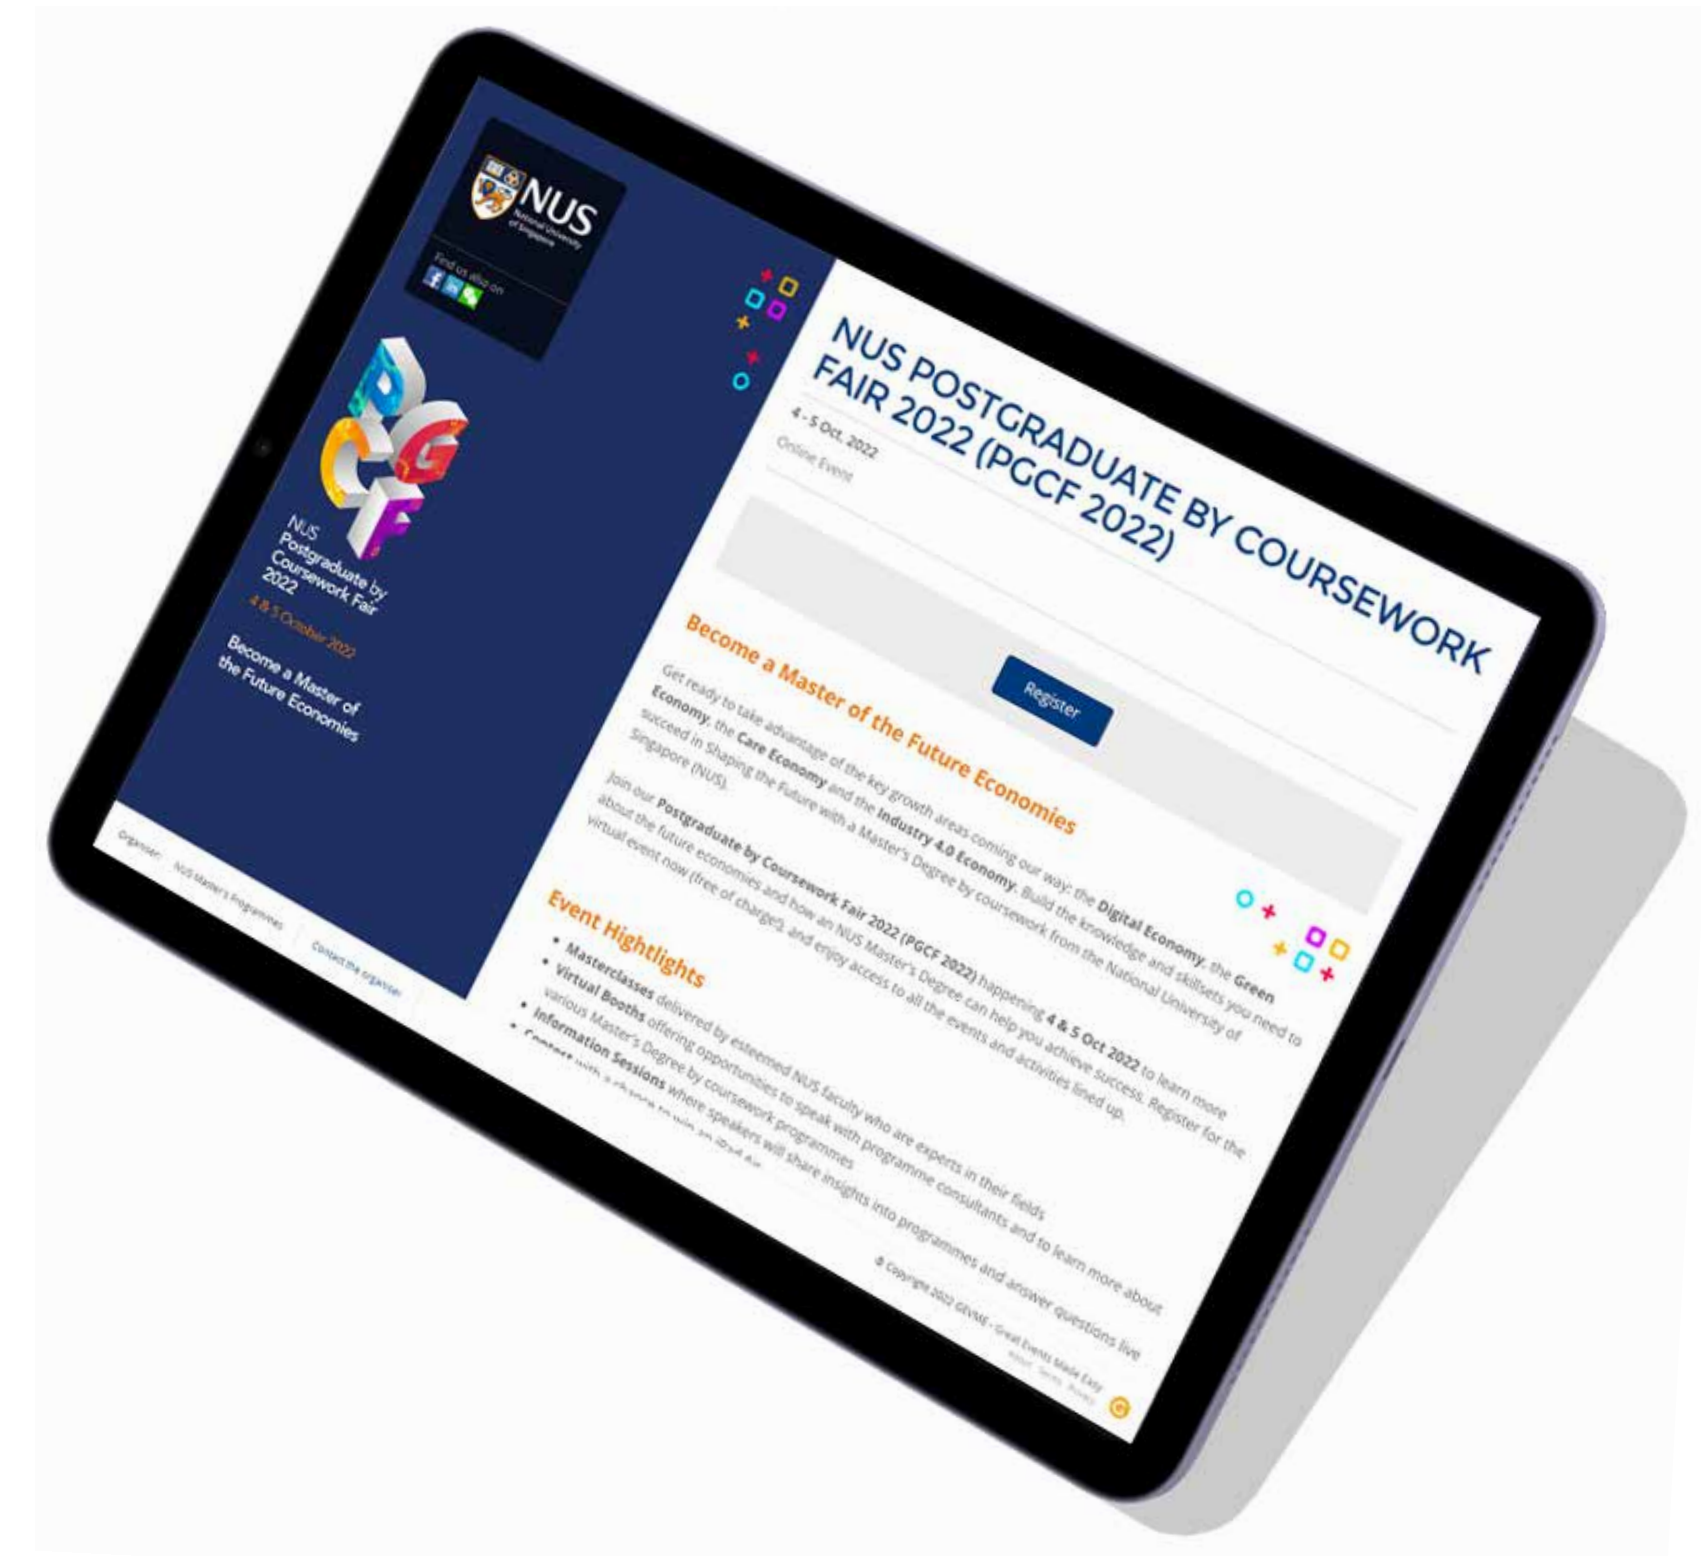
NUS National University of Singapore

Find us also on

PGCF

NUS Postgraduate by Coursework Fair 2022

4 & 5 October 2022

Become a Master of the Future Economies

Organiser: NUS Master's Programmes

Contact the organiser

NUS POSTGRADUATE BY COURSEWORK FAIR 2022 (PGCF 2022)

4 - 5 Oct, 2022

Online Event

Register

Become a Master of the Future Economies

Get ready to take advantage of the key growth areas coming our way: the Digital Economy, the Green Economy, the Care Economy and the Industry 4.0 Economy. Build the knowledge and skillsets you need to succeed in Shaping the Future with a Master's Degree by coursework from the National University of Singapore (NUS).

Join our Postgraduate by Coursework Fair 2022 (PGCF 2022) happening 4 & 5 Oct 2022 to learn more about the future economies and how an NUS Master's Degree can help you achieve success. Register for the virtual event now (free of charge), and enjoy access to all the events and activities lined up.

Event Highlights

• Masterclasses delivered by esteemed NUS faculty who are experts in their fields
• Virtual Booths offering opportunities to speak with programme consultants and to learn more about various Master's Degree by coursework programmes
• Information Sessions where speakers will share insights into programmes and answer questions live
• Contest with a chance to win an iPad Air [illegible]

© Copyright 2022 GEVME - Great Events Made Easy

About Terms Privacy